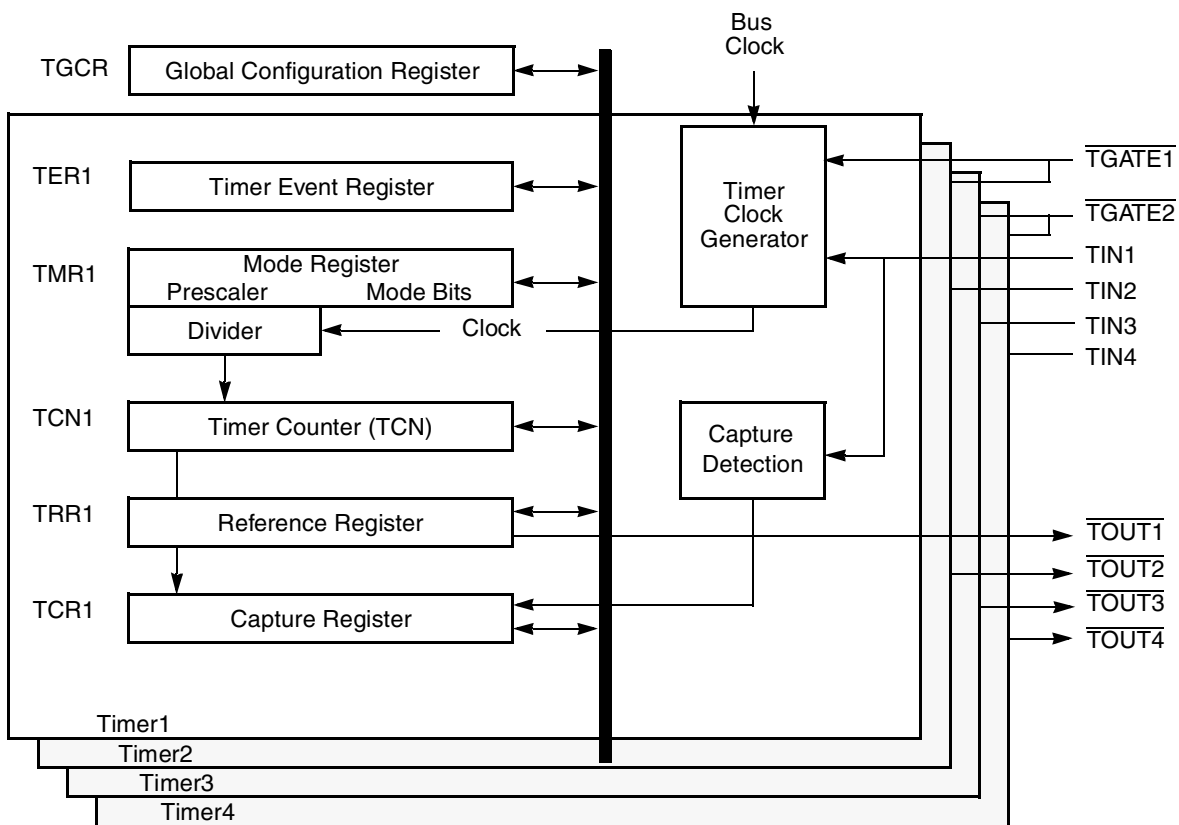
Bus Clock

TGCR Global Configuration Register

TER1 Timer Event Register

TMR1 Mode Register
Prescaler Mode Bits

Divider

Clock

Timer Clock Generator

$\overline{TGATE1}$

$\overline{TGATE2}$

TIN1

TIN2

TIN3

TIN4

TCN1 Timer Counter (TCN)

Capture Detection

TRR1 Reference Register

TCR1 Capture Register

$\overline{TOUT1}$

$\overline{TOUT2}$

$\overline{TOUT3}$

$\overline{TOUT4}$

Timer1

Timer2

Timer3

Timer4